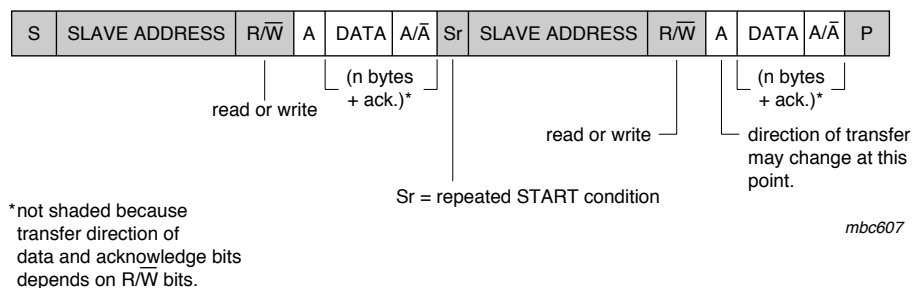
| S | SLAVE ADDRESS | R/$\overline{W}$ | A | DATA | A/$\overline{A}$ | Sr | SLAVE ADDRESS | R/$\overline{W}$ | A | DATA | A/$\overline{A}$ | P |
|---|---|---|---|---|---|---|---|---|---|---|---|---|

(n bytes + ack.)*

read or write

(n bytes + ack.)*

read or write

direction of transfer may change at this point.

Sr = repeated START condition

*not shaded because transfer direction of data and acknowledge bits depends on R/$\overline{W}$ bits.

mbc607